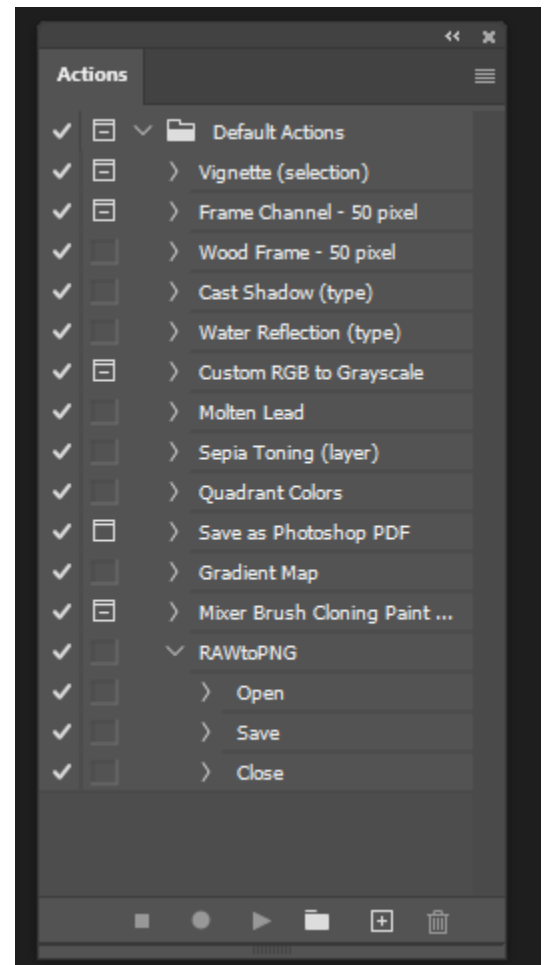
Actions

Default Actions
Vignette (selection)
Frame Channel - 50 pixel
Wood Frame - 50 pixel
Cast Shadow (type)
Water Reflection (type)
Custom RGB to Grayscale
Molten Lead
Sepia Toning (layer)
Quadrant Colors
Save as Photoshop PDF
Gradient Map
Mixer Brush Cloning Paint ...
RAWtoPNG
Open
Save
Close